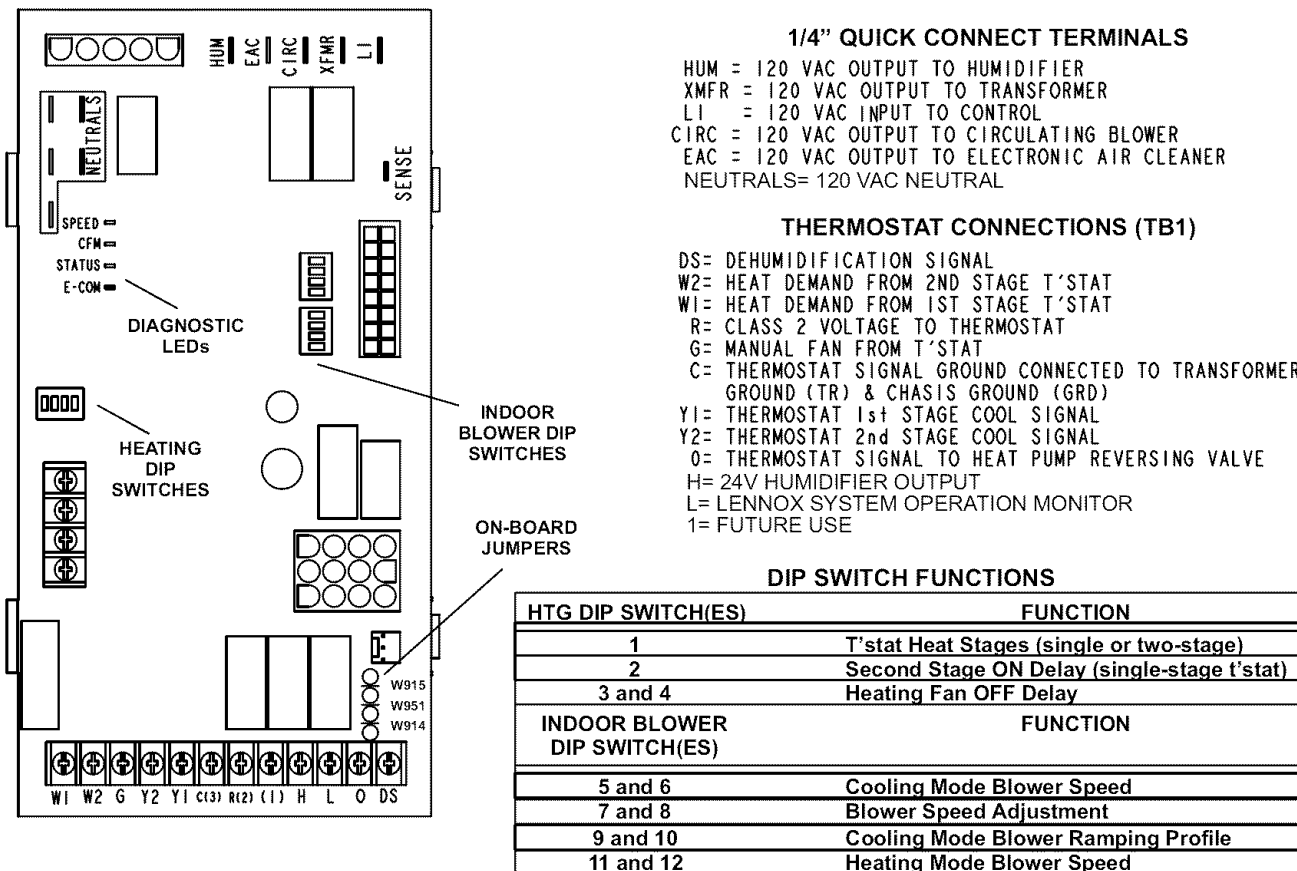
HUM EAC CIRC XFMR LI

NEUTRALS

SENSE

SPEED
CFM
STATUS
E-COM

DIAGNOSTIC LEDs

HEATING DIP SWITCHES

INDOOR BLOWER DIP SWITCHES

ON-BOARD JUMPERS

W915
W951
W914

WI W2 G Y2 YI C(3) R(2) (I) H L O DS

1/4" QUICK CONNECT TERMINALS

HUM = 120 VAC OUTPUT TO HUMIDIFIER
XMFR = 120 VAC OUTPUT TO TRANSFORMER
LI = 120 VAC INPUT TO CONTROL
CIRC = 120 VAC OUTPUT TO CIRCULATING BLOWER
EAC = 120 VAC OUTPUT TO ELECTRONIC AIR CLEANER
NEUTRALS= 120 VAC NEUTRAL

THERMOSTAT CONNECTIONS (TB1)

DS= DEHUMIDIFICATION SIGNAL
W2= HEAT DEMAND FROM 2ND STAGE T'STAT
WI= HEAT DEMAND FROM 1ST STAGE T'STAT
R= CLASS 2 VOLTAGE TO THERMOSTAT
G= MANUAL FAN FROM T'STAT
C= THERMOSTAT SIGNAL GROUND CONNECTED TO TRANSFORMER GROUND (TR) & CHASIS GROUND (GRD)
YI= THERMOSTAT 1st STAGE COOL SIGNAL
Y2= THERMOSTAT 2nd STAGE COOL SIGNAL
O= THERMOSTAT SIGNAL TO HEAT PUMP REVERSING VALVE
H= 24V HUMIDIFIER OUTPUT
L= LENNOX SYSTEM OPERATION MONITOR
1= FUTURE USE

DIP SWITCH FUNCTIONS

| HTG DIP SWITCH(ES) | FUNCTION |
|---|---|
| 1 | T'stat Heat Stages (single or two-stage) |
| 2 | Second Stage ON Delay (single-stage t'stat) |
| 3 and 4 | Heating Fan OFF Delay |
| INDOOR BLOWER DIP SWITCH(ES) | FUNCTION |
| 5 and 6 | Cooling Mode Blower Speed |
| 7 and 8 | Blower Speed Adjustment |
| 9 and 10 | Cooling Mode Blower Ramping Profile |
| 11 and 12 | Heating Mode Blower Speed |